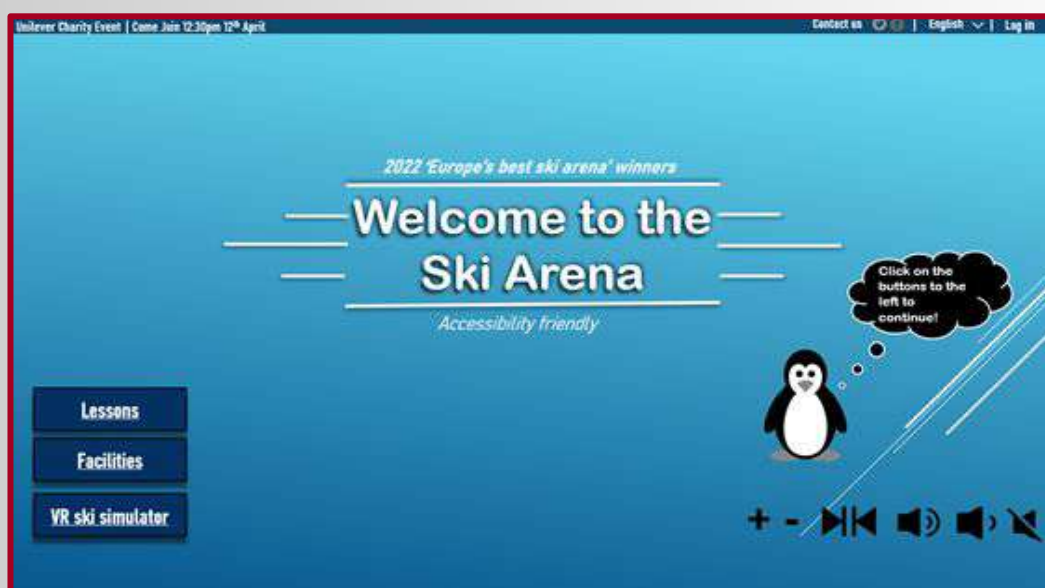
Unilever Charity Event | Come Join 12:30pm 12th April

Contact us | English | Log in

2022 'Europe's best ski arena' winners

Welcome to the Ski Arena

Accessibility friendly

Click on the buttons to the left to continue!

Lessons

Facilities

VR ski simulator

+ -